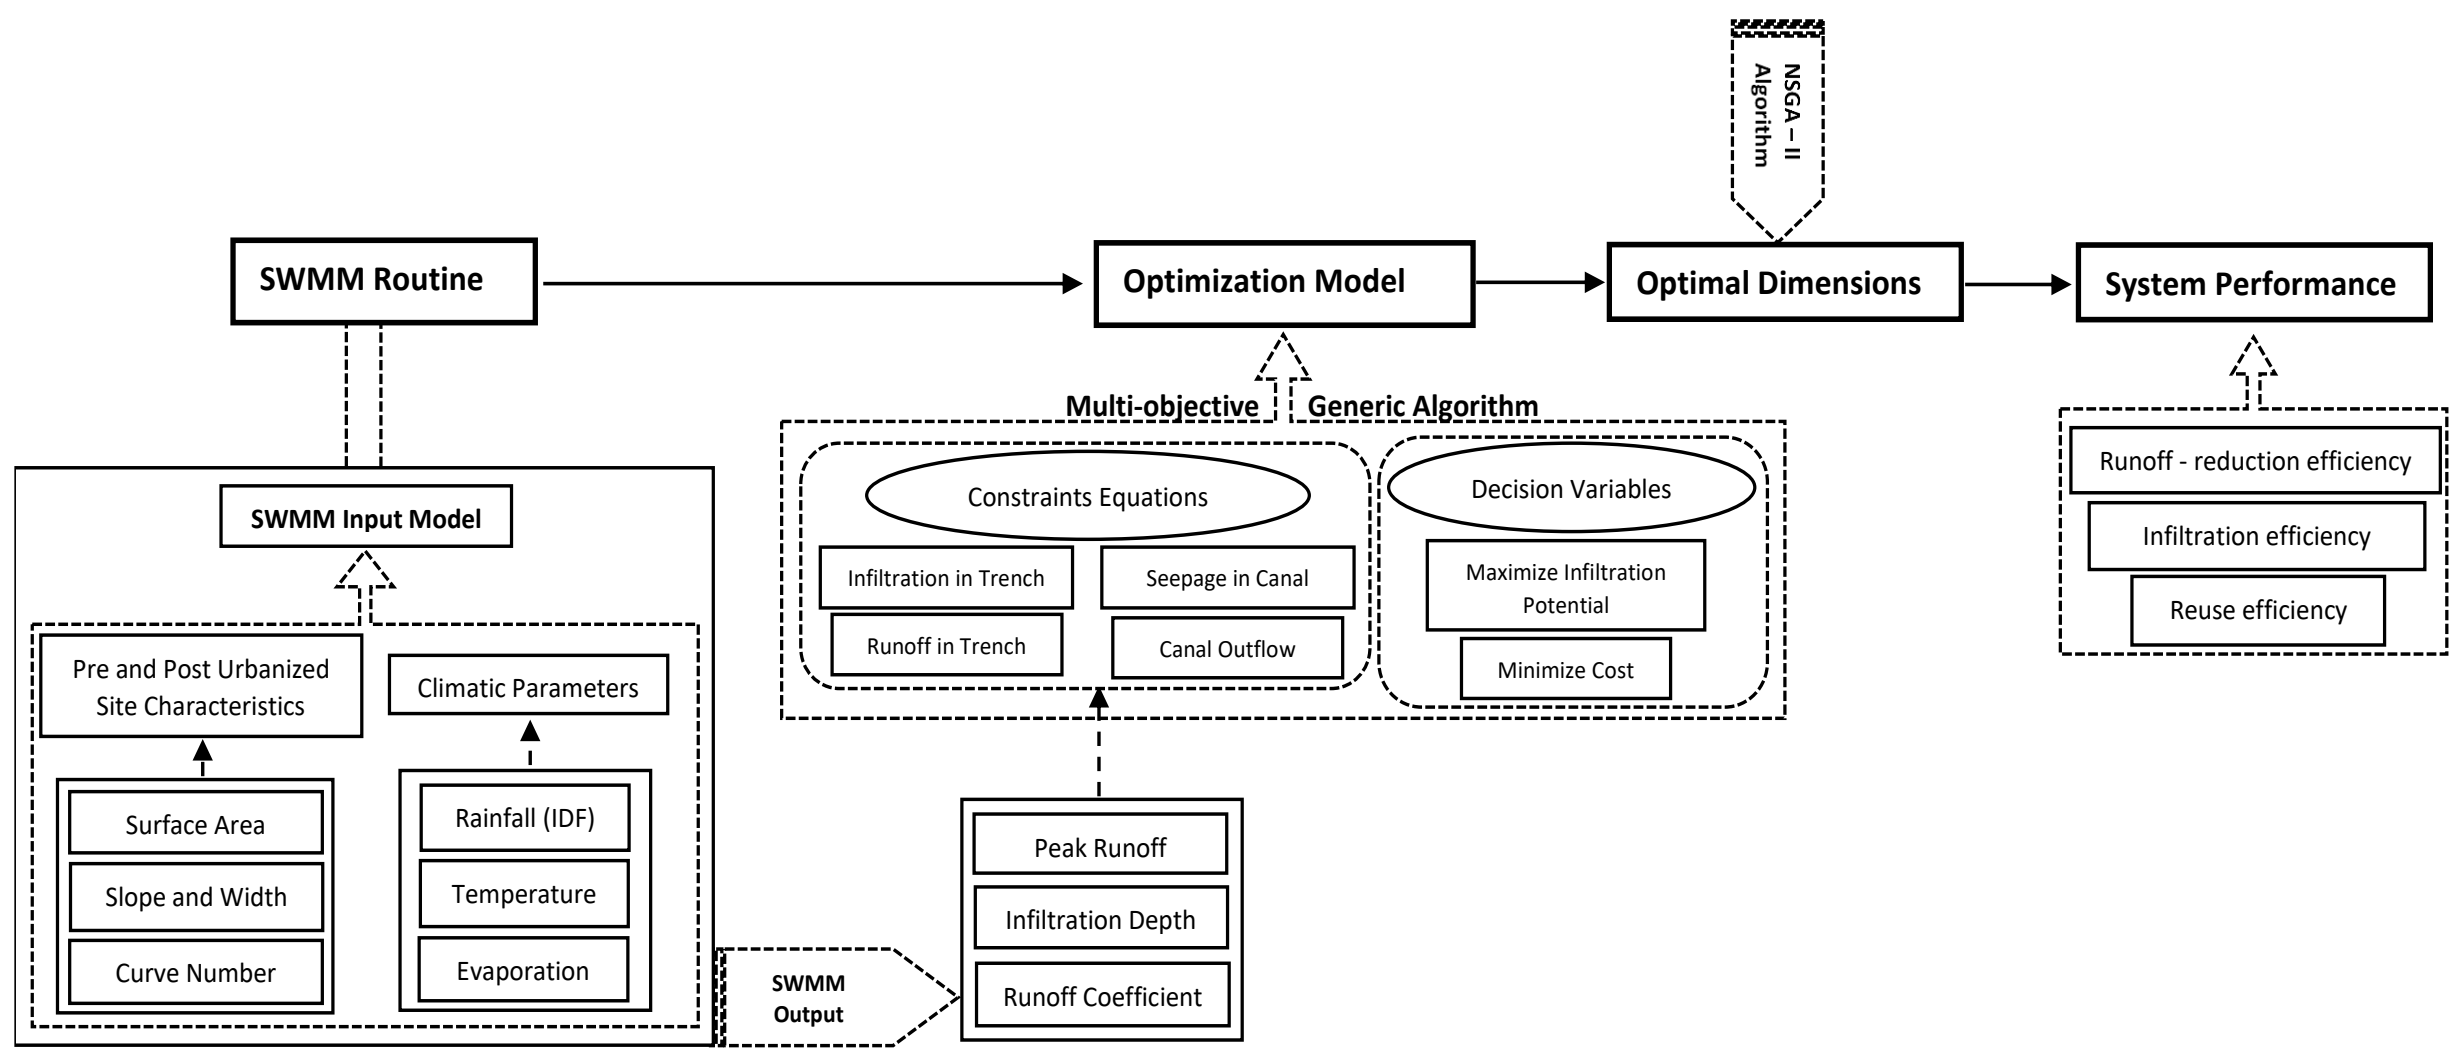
NSGA – II Algorithm

SWMM Routine

Optimization Model

Optimal Dimensions

System Performance

Multi-objective Generic Algorithm

Constraints Equations

Infiltration in Trench

Seepage in Canal

Runoff in Trench

Canal Outflow

Decision Variables

Maximize Infiltration Potential

Minimize Cost

Runoff - reduction efficiency

Infiltration efficiency

Reuse efficiency

SWMM Input Model

Pre and Post Urbanized Site Characteristics

Climatic Parameters

Surface Area

Slope and Width

Curve Number

Rainfall (IDF)

Temperature

Evaporation

SWMM Output

Peak Runoff

Infiltration Depth

Runoff Coefficient